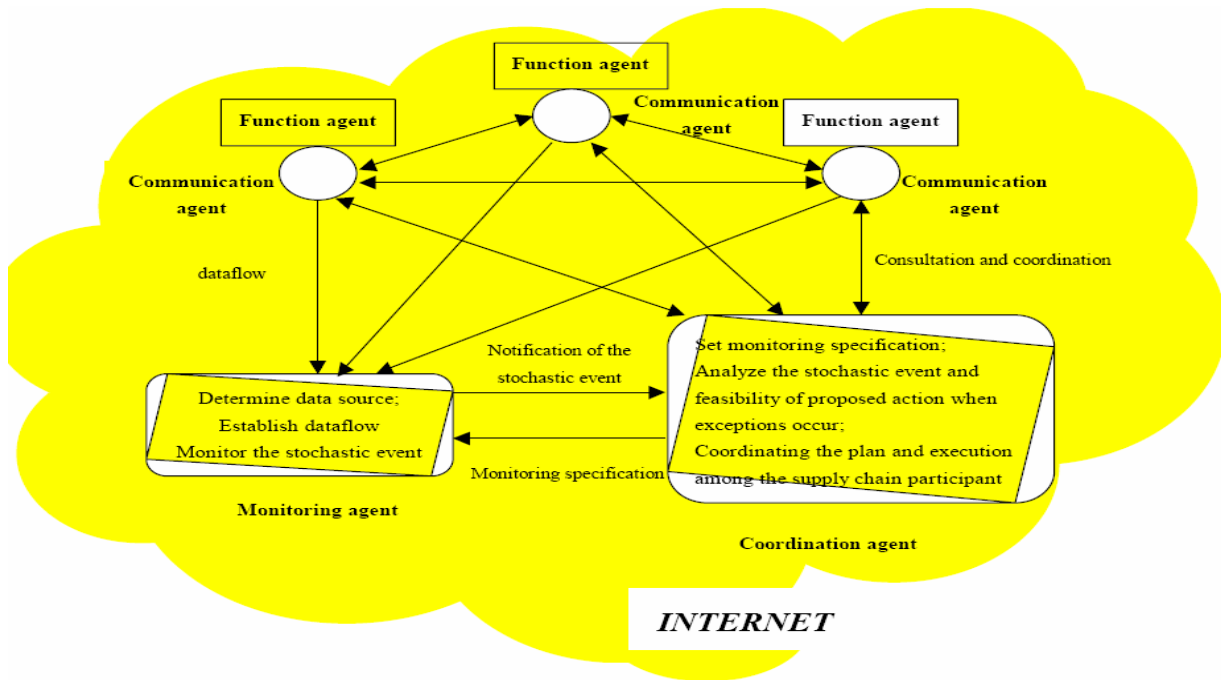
Function agent

Communication agent

Function agent

Function agent

Communication agent

Communication agent

dataflow

Consultation and coordination

Notification of the stochastic event

Determine data source;
Establish dataflow
Monitor the stochastic event

Monitoring specification

Set monitoring specification;
Analyze the stochastic event and feasibility of proposed action when exceptions occur;
Coordinating the plan and execution among the supply chain participant

Monitoring agent

Coordination agent

INTERNET